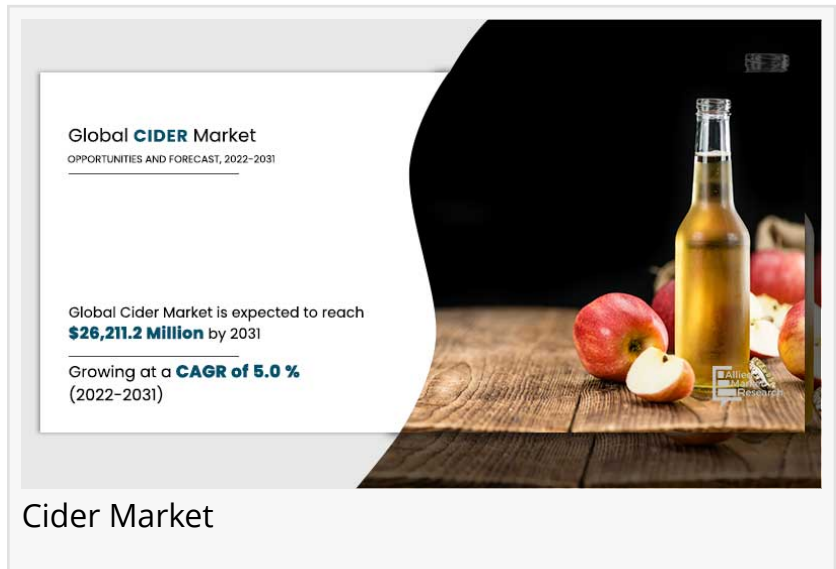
Global CIDER Market
OPPORTUNITIES AND FORECAST, 2022-2031

Global Cider Market is expected to reach $26,211.2 Million by 2031

Growing at a CAGR of 5.0 % (2022-2031)

Allied Market Research

Cider Market